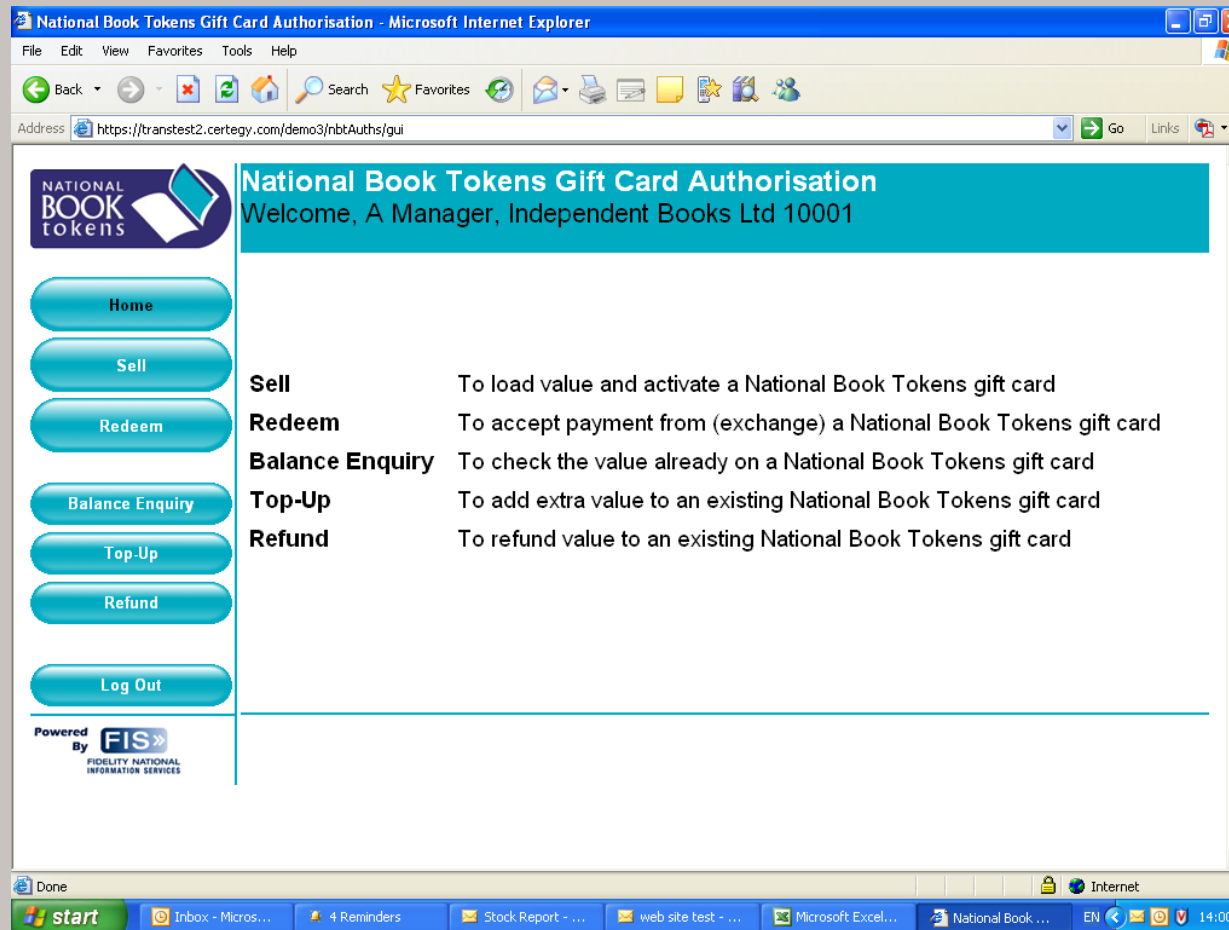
National Book Tokens Gift Card Authorisation - Microsoft Internet Explorer

File Edit View Favorites Tools Help

Back Search Favorites

Address https://transtest2.certegy.com/demo3/nbtAuths/gui Go Links

NATIONAL BOOK tokens

National Book Tokens Gift Card Authorisation
Welcome, A Manager, Independent Books Ltd 10001

Home
Sell
Redeem
Balance Enquiry
Top-Up
Refund
Log Out

| | |
|---|---|
| Sell | To load value and activate a National Book Tokens gift card |
| Redeem | To accept payment from (exchange) a National Book Tokens gift card |
| Balance Enquiry | To check the value already on a National Book Tokens gift card |
| Top-Up | To add extra value to an existing National Book Tokens gift card |
| Refund | To refund value to an existing National Book Tokens gift card |

Powered By FIS FIDELITY NATIONAL INFORMATION SERVICES

Done Internet

start Inbox - Micros... 4 Reminders Stock Report - ... web site test - ... Microsoft Excel... National Book ... EN 14:00